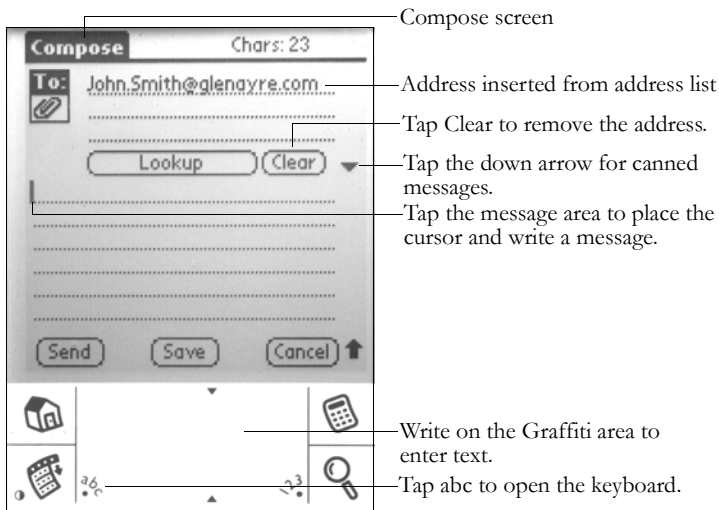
Compose screen

Compose Chars: 23

To: John.Smith@glenayre.com

Lookup Clear

Send Save Cancel

abc 123

Address inserted from address list

Tap Clear to remove the address.

Tap the down arrow for canned messages.

Tap the message area to place the cursor and write a message.

Write on the Graffiti area to enter text.

Tap abc to open the keyboard.